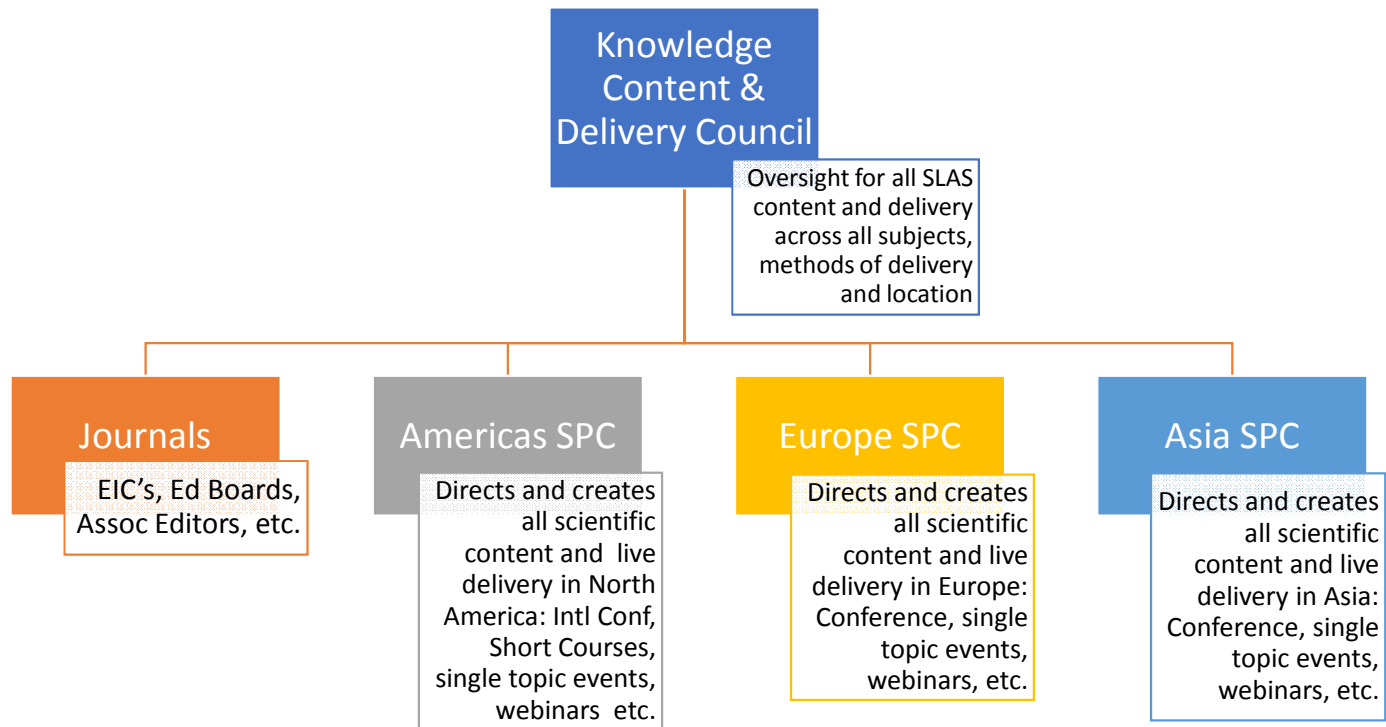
Knowledge Content & Delivery Council

Oversight for all SLAS content and delivery across all subjects, methods of delivery and location

Journals

EIC's, Ed Boards, Assoc Editors, etc.

Americas SPC

Directs and creates all scientific content and live delivery in North America: Intl Conf, Short Courses, single topic events, webinars etc.

Europe SPC

Directs and creates all scientific content and live delivery in Europe: Conference, single topic events, webinars, etc.

Asia SPC

Directs and creates all scientific content and live delivery in Asia: Conference, single topic events, webinars, etc.